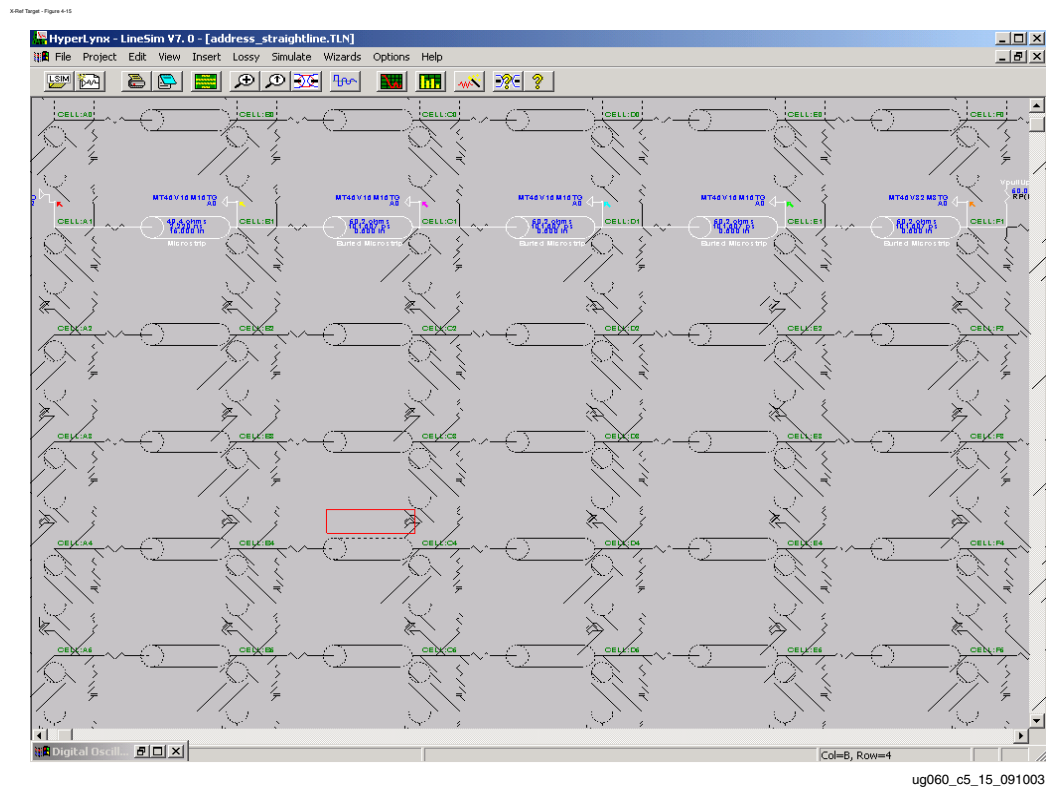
X-Ref Target - Figure 4-15

HyperLynx - LineSim V7. 0 - [address_straightline.TLN]

File Project Edit View Insert Lossy Simulate Wizards Options Help

CELL:A0 CELL:B0 CELL:C0 CELL:D0 CELL:E0 CELL:F0

MT46V16M16TG A0 MT46V16M16TG A0 MT46V16M16TG A0 MT46V16M16TG A0 MT46V32M8TG A0

CELL:A1 CELL:B1 CELL:C1 CELL:D1 CELL:E1 CELL:F1

49.4 ohms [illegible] 16.000 in Microstrip

60.0 ohms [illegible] 0.800 in Buried Microstrip

60.0 ohms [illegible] 0.800 in Buried Microstrip

60.0 ohms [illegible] 0.800 in Buried Microstrip

60.0 ohms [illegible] 0.800 in Buried Microstrip

CELL:A2 CELL:B2 CELL:C2 CELL:D2 CELL:E2 CELL:F2

CELL:A3 CELL:B3 CELL:C3 CELL:D3 CELL:E3 CELL:F3

CELL:A4 CELL:B4 CELL:C4 CELL:D4 CELL:E4 CELL:F4

CELL:A5 CELL:B5 CELL:C5 CELL:D5 CELL:E5 CELL:F5

Digital Oscill...

Col=B, Row=4

ug060_c5_15_091003